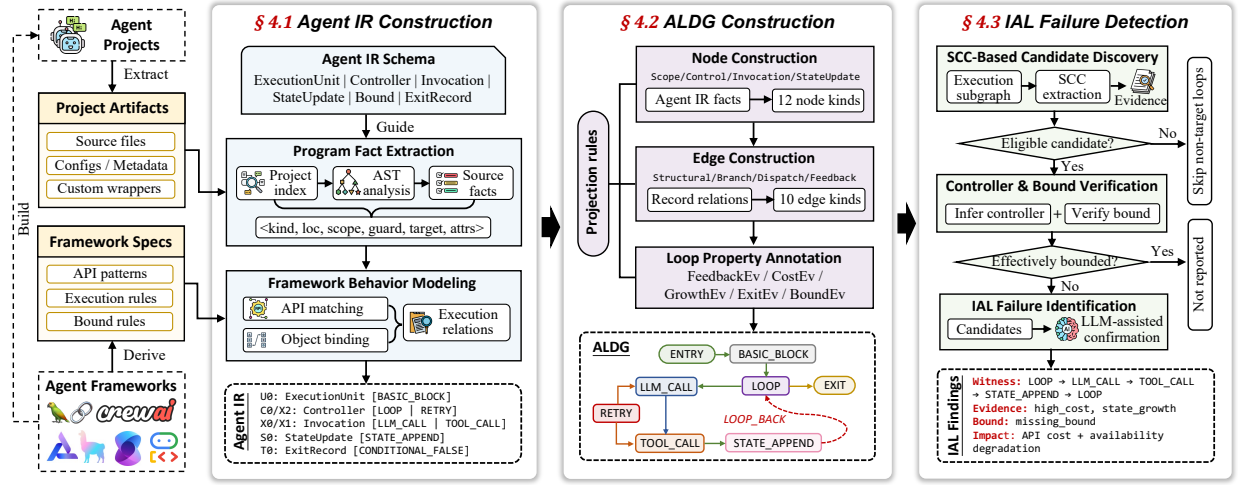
Agent Projects

Extract

Project Artifacts

Source files

Configs / Metadata

Custom wrappers

Build

Framework Specs

API patterns

Execution rules

Bound rules

Derive

Agent Frameworks

crewai

§ 4.1 Agent IR Construction

Agent IR Schema

ExecutionUnit | Controller | Invocation | StateUpdate | Bound | ExitRecord

Guide

Program Fact Extraction

Project index

AST analysis

Source facts

<kind, loc, scope, guard, target, attrs>

Framework Behavior Modeling

API matching

Object binding

Execution relations

Agent IR

U0: ExecutionUnit [BASIC_BLOCK]
C0/X2: Controller [LOOP | RETRY]
X0/X1: Invocation [LLM_CALL | TOOL_CALL]
S0: StateUpdate [STATE_APPEND]
T0: ExitRecord [CONDITIONAL_FALSE]

§ 4.2 ALDG Construction

Projection rules

Node Construction

Scope/Control/Invocation/StateUpdate

Agent IR facts

12 node kinds

Edge Construction

Structural/Branch/Dispatch/Feedback

Record relations

10 edge kinds

Loop Property Annotation

FeedbackEv / CostEv / GrowthEv / ExitEv / BoundEv

ALDG

ENTRY

BASIC_BLOCK

LLM_CALL

LOOP

EXIT

RETRY

LOOP_BACK

TOOL_CALL

STATE_APPEND

§ 4.3 IAL Failure Detection

SCC-Based Candidate Discovery

Execution subgraph

SCC extraction

Evidence

Eligible candidate?

No

Yes

Skip non-target loops

Controller & Bound Verification

Infer controller

+

Verify bound

Effectively bounded?

Yes

No

Not reported

IAL Failure Identification

Candidates

LLM-assisted confirmation

IAL Findings

Witness: LOOP → LLM_CALL → TOOL_CALL → STATE_APPEND → LOOP
Evidence: high_cost, state_growth
Bound: missing_bound
Impact: API cost + availability degradation